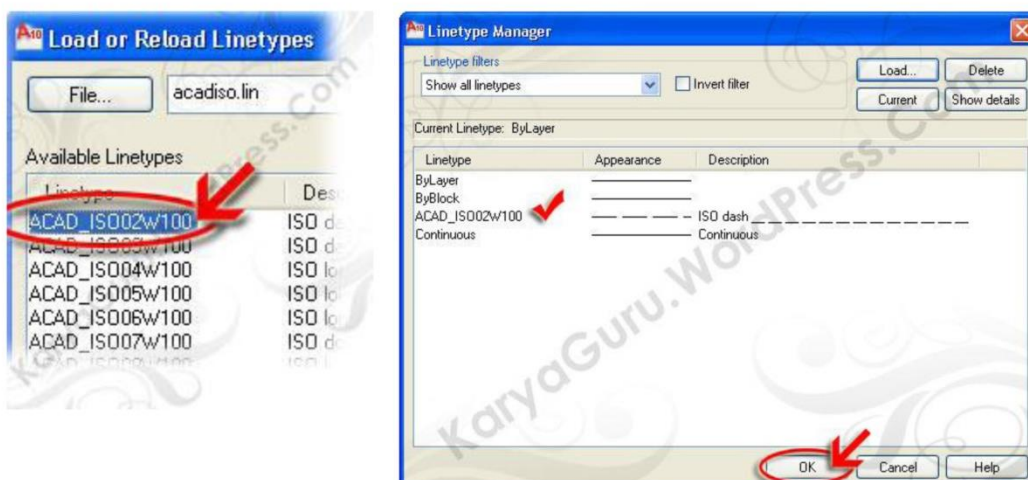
Load or Reload Linetypes

File...
acadiso.lin

Available Linetypes

| Linetype | Des |
|---|---|
| ACAD_ISO02W100 | ISO d |
| ACAD_ISO03W100 | ISO d |
| ACAD_ISO04W100 | ISO lo |
| ACAD_ISO05W100 | ISO lo |
| ACAD_ISO06W100 | ISO lo |
| ACAD_ISO07W100 | ISO d |
| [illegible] | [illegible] |

Linetype Manager

Linetype filters
Show all linetypes
Invert filter
Load...
Delete
Current
Show details

Current Linetype: ByLayer

| Linetype | Appearance | Description |
|---|---|---|
| ByLayer | | |
| ByBlock | | |
| ACAD_ISO02W100 | | ISO dash |
| Continuous | | Continuous |

OK
Cancel
Help

KaryaGuru.WordPress.Com